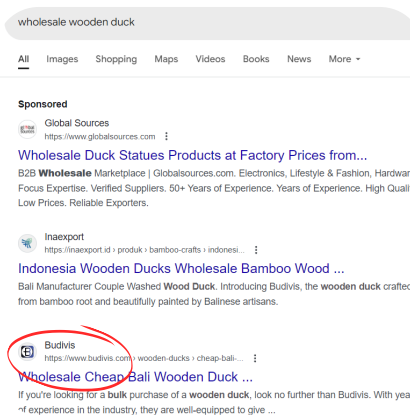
wholesale wooden duck

All Images Shopping Maps Videos Books News More

Sponsored

Global Sources
https://www.globalsources.com

Wholesale Duck Statues Products at Factory Prices from...

B2B Wholesale Marketplace | Globalsources.com. Electronics, Lifestyle & Fashion, Hardwar Focus Expertise. Verified Suppliers. 50+ Years of Experience. Years of Experience. High Quali Low Prices. Reliable Exporters.

Inaexport
https://inaexport.id › produk › bamboo-crafts › indonesi...

Indonesia Wooden Ducks Wholesale Bamboo Wood ...

Bali Manufacturer Couple Washed Wood Duck. Introducing Budivis, the wooden duck crafted from bamboo root and beautifully painted by Balinese artisans.

Budivis
https://www.budivis.com › wooden-ducks › cheap-bali-...

Wholesale Cheap Bali Wooden Duck ...

If you're looking for a bulk purchase of a wooden duck, look no further than Budivis. With yea of experience in the industry, they are well-equipped to give ...